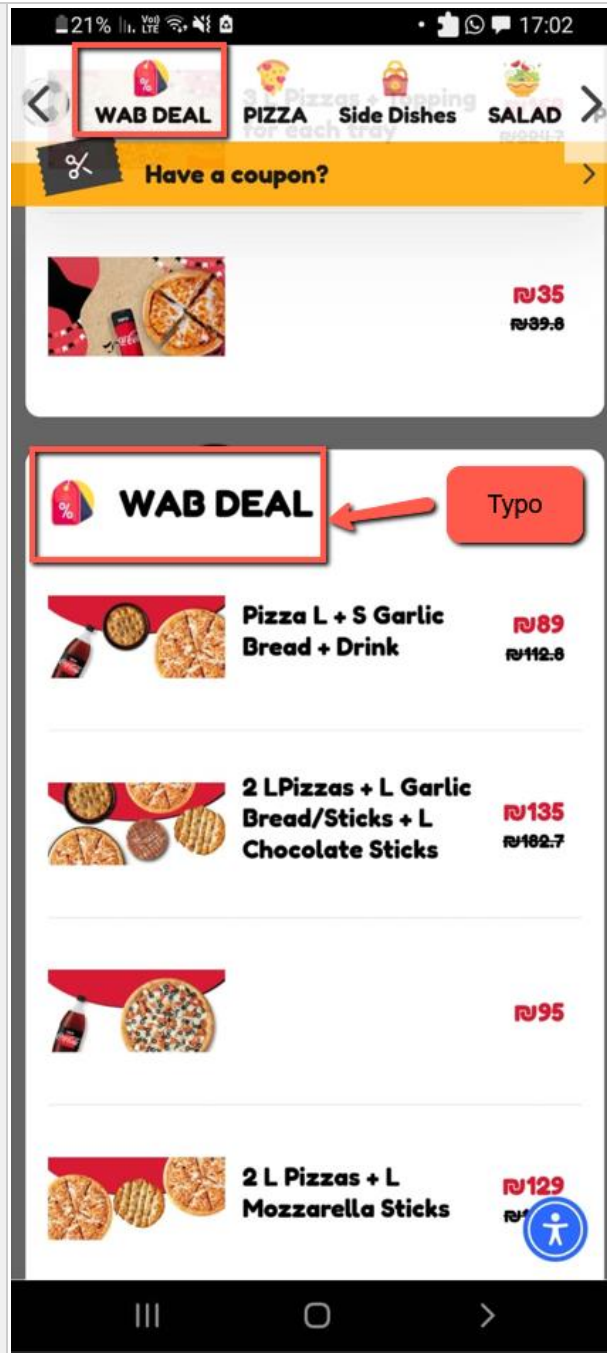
21% Vo) LTE 17:02

WAB DEAL PIZZA Side Dishes SALAD

3 Pizzas + Topping for each tray

Have a coupon?

₪35
~~₪39.8~~

WAB DEAL

Typo

Pizza L + S Garlic Bread + Drink
₪89
~~₪112.8~~

2 LPizzas + L Garlic Bread/Sticks + L Chocolate Sticks
₪135
~~₪182.7~~

₪95

2 L Pizzas + L Mozzarella Sticks
₪129
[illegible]